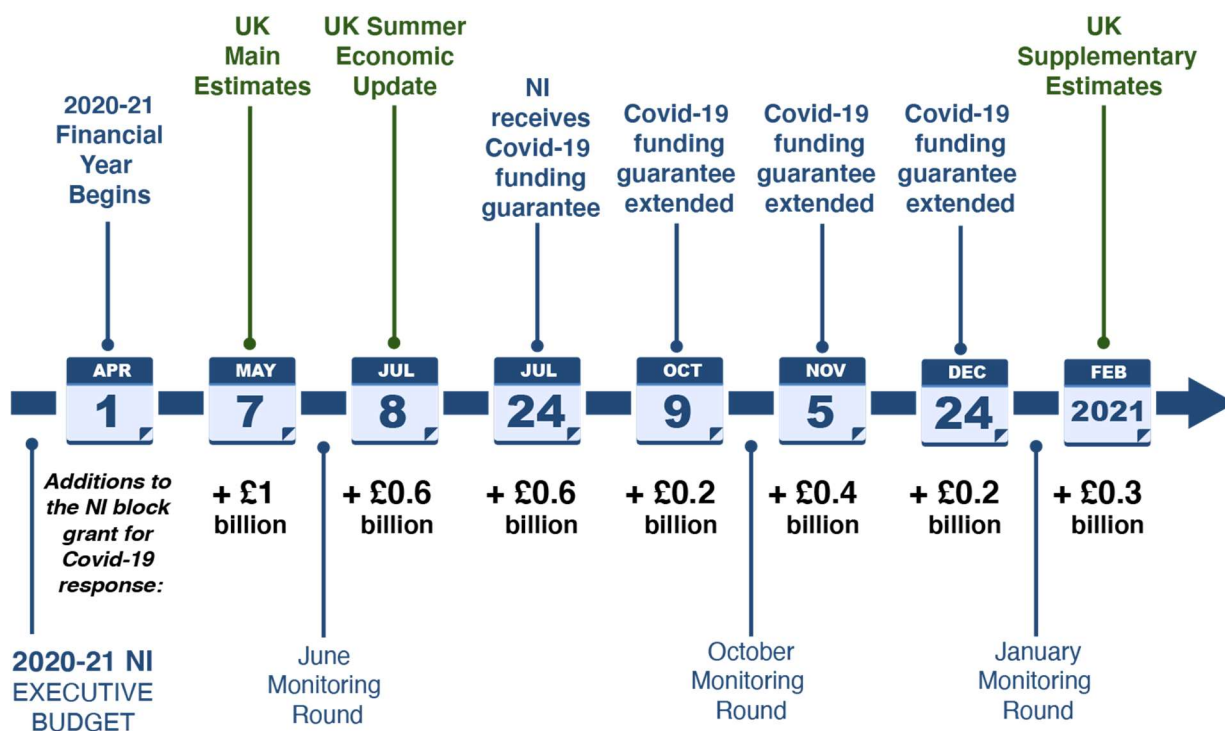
2020-21 Financial Year Begins

APR 1

UK Main Estimates

MAY 7

UK Summer Economic Update

JUL 8

NI receives Covid-19 funding guarantee

JUL 24

Covid-19 funding guarantee extended

OCT 9

Covid-19 funding guarantee extended

NOV 5

Covid-19 funding guarantee extended

DEC 24

UK Supplementary Estimates

FEB 2021

Additions to the NI block grant for Covid-19 response:

+ £1 billion

+ £0.6 billion

+ £0.6 billion

+ £0.2 billion

+ £0.4 billion

+ £0.2 billion

+ £0.3 billion

2020-21 NI EXECUTIVE BUDGET

June Monitoring Round

October Monitoring Round

January Monitoring Round